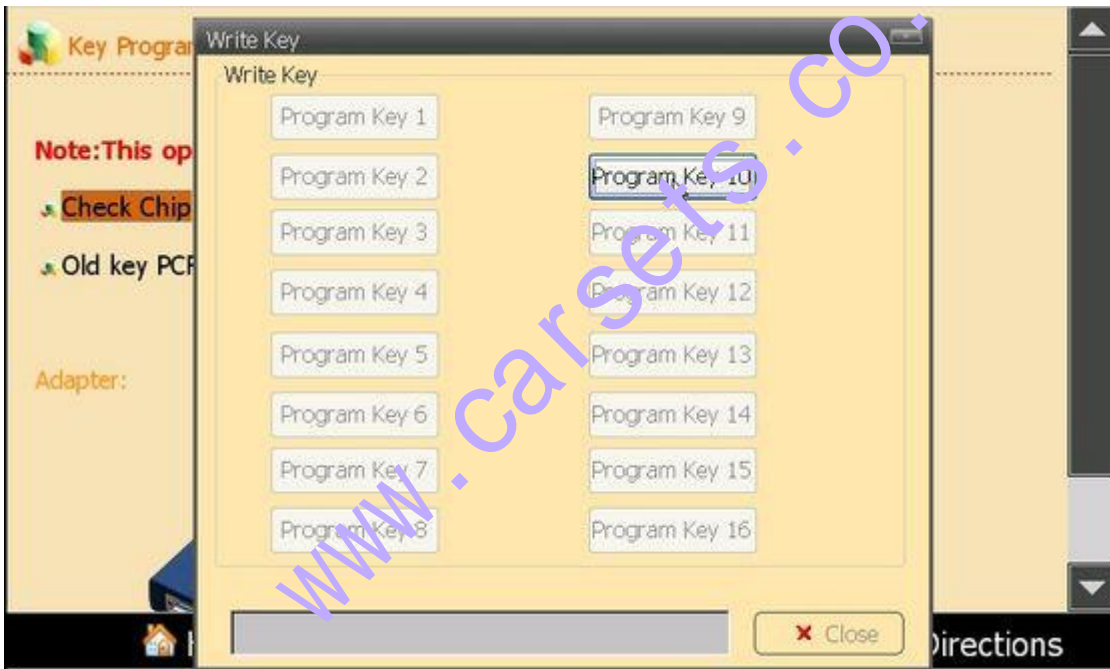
Key Progra

Note:This op

Check Chip

Old key PCF

Adapter:

Write Key

Write Key

Program Key 1

Program Key 9

Program Key 2

Program Key 10

Program Key 3

Program Key 11

Program Key 4

Program Key 12

Program Key 5

Program Key 13

Program Key 6

Program Key 14

Program Key 7

Program Key 15

Program Key 8

Program Key 16

Close

Directions

www.carsets.co.